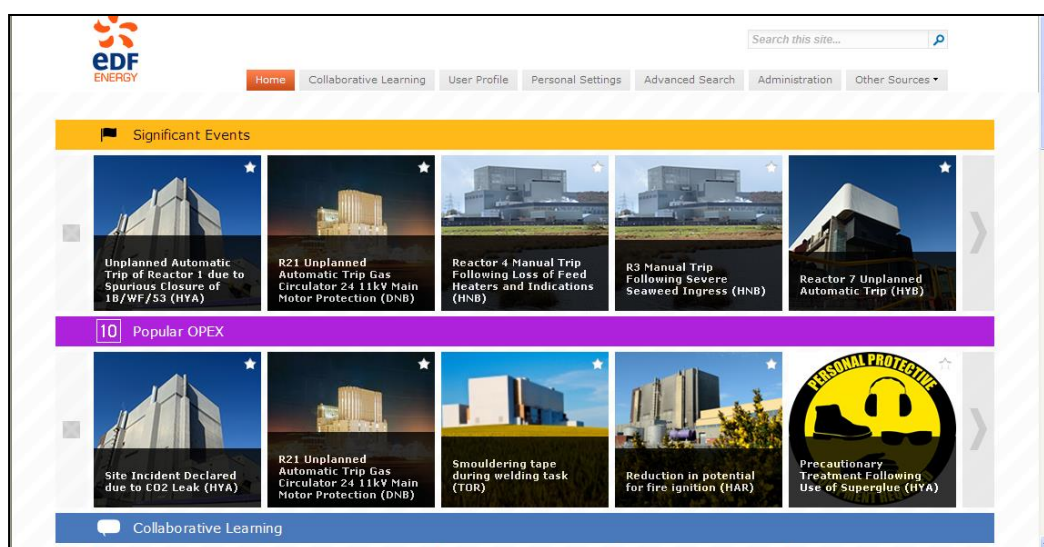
eDF ENERGY

Search this site...

Home | Collaborative Learning | User Profile | Personal Settings | Advanced Search | Administration | Other Sources ▾

Significant Events

Unplanned Automatic Trip of Reactor 1 due to Spurious Closure of 1B/WF/53 (HYA)

R21 Unplanned Automatic Trip Gas Circulator 24 11kV Main Motor Protection (DNB)

Reactor 4 Manual Trip Following Loss of Feed Heaters and Indications (HNB)

R3 Manual Trip Following Severe Seaweed Ingress (HNB)

Reactor 7 Unplanned Automatic Trip (HYB)

10 Popular OPEX

Site Incident Declared due to CO2 Leak (HYA)

R21 Unplanned Automatic Trip Gas Circulator 24 11kV Main Motor Protection (DNB)

Smouldering tape during welding task (TOR)

Reduction in potential for fire ignition (HAR)

PERSONAL PROTECTIVE

Precautionary Treatment Following Use of Superglue (HYA)

Collaborative Learning